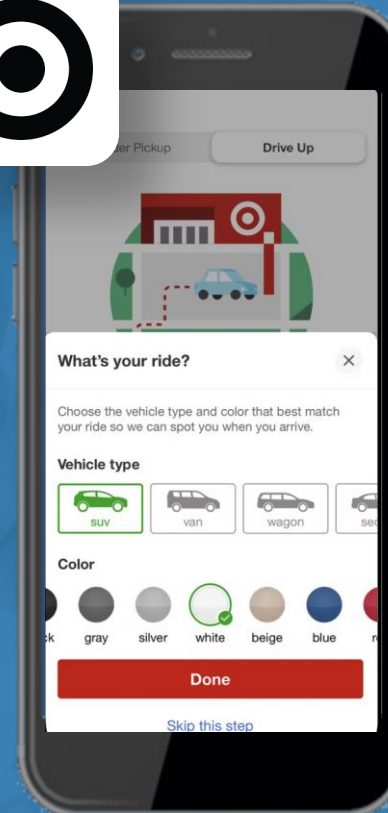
der Pickup

Drive Up

What's your ride?

×

Choose the vehicle type and color that best match your ride so we can spot you when you arrive.

Vehicle type

suv

van

wagon

se

Color

ck

gray

silver

white

beige

blue

r

Done

Skip this step